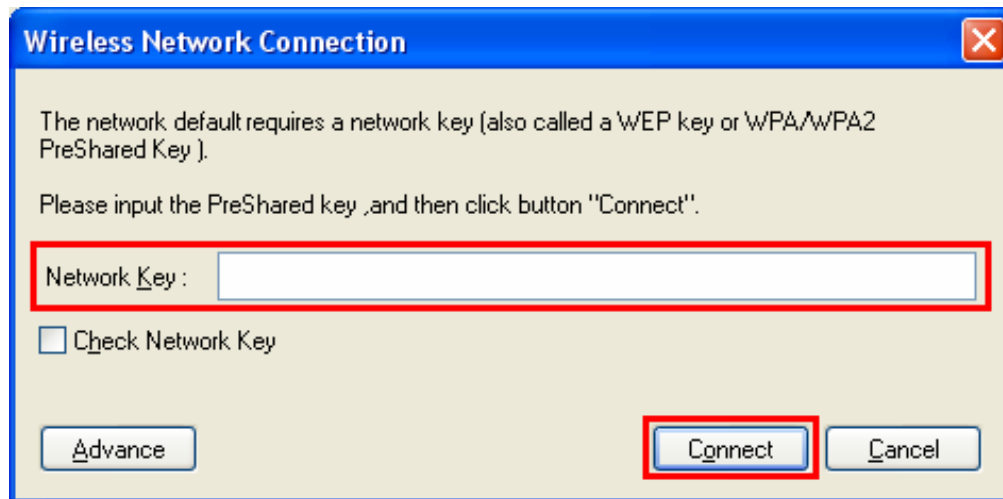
Wireless Network Connection

The network default requires a network key (also called a WEP key or WPA/WPA2 PreShared Key ).

Please input the PreShared key ,and then click button "Connect".

Network Key :

Check Network Key

Advance

Connect

Cancel